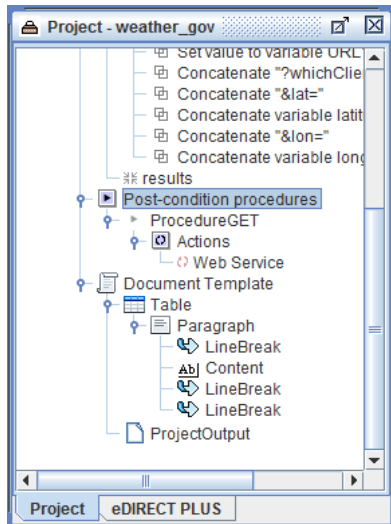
Project - weather_gov

Set value to variable URL
Concatenate "?whichClie
Concatenate "&lat="
Concatenate variable latit
Concatenate "&lon="
Concatenate variable long
results
Post-condition procedures
ProcedureGET
Actions
Web Service
Document Template
Table
Paragraph
LineBreak
Content
LineBreak
LineBreak
ProjectOutput

Project
eDIRECT PLUS